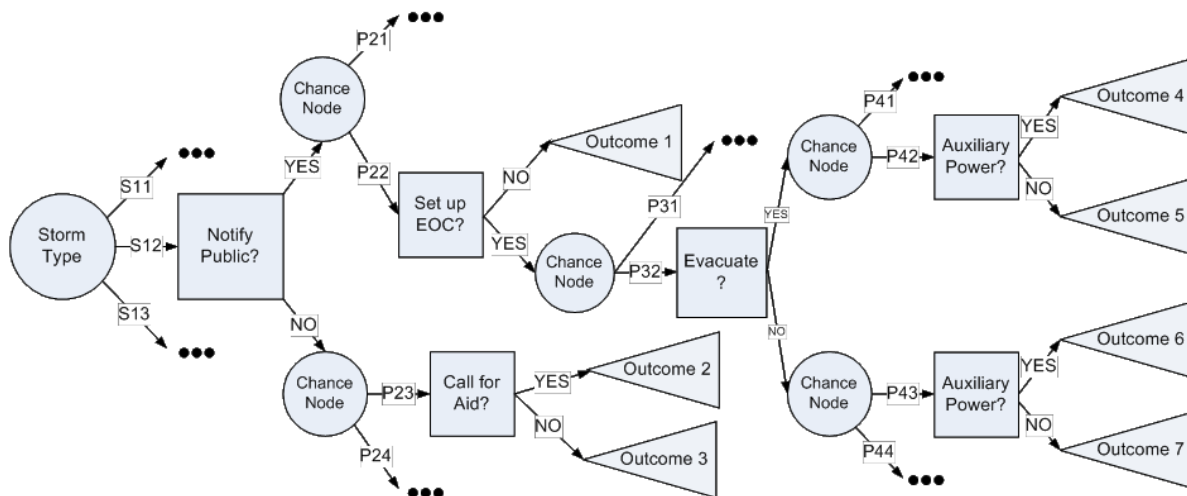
Storm Type

S11

S12

S13

Notify Public?

YES

NO

Chance Node

P21

P22

Chance Node

P23

P24

Set up EOC?

NO

YES

Outcome 1

Chance Node

P31

P32

Call for Aid?

YES

NO

Outcome 2

Outcome 3

Evacuate ?

YES

NO

Chance Node

P41

P42

Chance Node

P43

P44

Auxiliary Power?

YES

NO

Outcome 4

Outcome 5

Auxiliary Power?

YES

NO

Outcome 6

Outcome 7